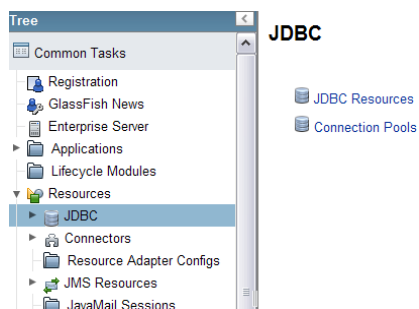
Tree

Common Tasks

Registration

GlassFish News

Enterprise Server

Applications

Lifecycle Modules

Resources

JDBC

Connectors

Resource Adapter Configs

JMS Resources

JavaMail Sessions

JDBC

JDBC Resources

Connection Pools